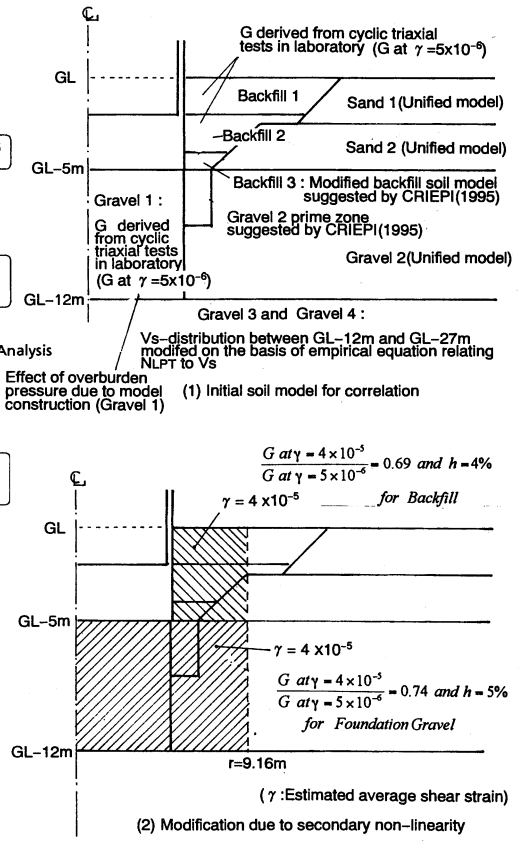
℄

G derived from cyclic triaxial tests in laboratory (G at $\gamma=5\times10^{-6}$)

GL

Backfill 1

Sand 1 (Unified model)

Backfill 2

Sand 2 (Unified model)

GL–5m

Backfill 3 : Modified backfill soil model suggested by CRIEPI(1995)

Gravel 1 :

G derived from cyclic triaxial tests in laboratory (G at $\gamma=5\times10^{-6}$)

Gravel 2 prime zone suggested by CRIEPI(1995)

Gravel 2(Unified model)

GL–12m

Gravel 3 and Gravel 4 :

Analysis

Vs–distribution between GL–12m and GL–27m modifed on the basis of empirical equation relating $N_{LPT}$ to Vs

Effect of overburden pressure due to model construction (Gravel 1)

(1) Initial soil model for correlation

$\frac{G\ at\gamma=4\times10^{-5}}{G\ at\gamma=5\times10^{-6}}=0.69$ and $h=4\%$

℄

$\gamma=4\times10^{-5}$

for Backfill

GL

GL–5m

$\gamma=4\times10^{-5}$

$\frac{G\ at\gamma=4\times10^{-5}}{G\ at\gamma=5\times10^{-6}}=0.74$ and $h=5\%$

for Foundation Gravel

GL–12m

r=9.16m

( $\gamma$ :Estimated average shear strain)

(2) Modification due to secondary non–linearity